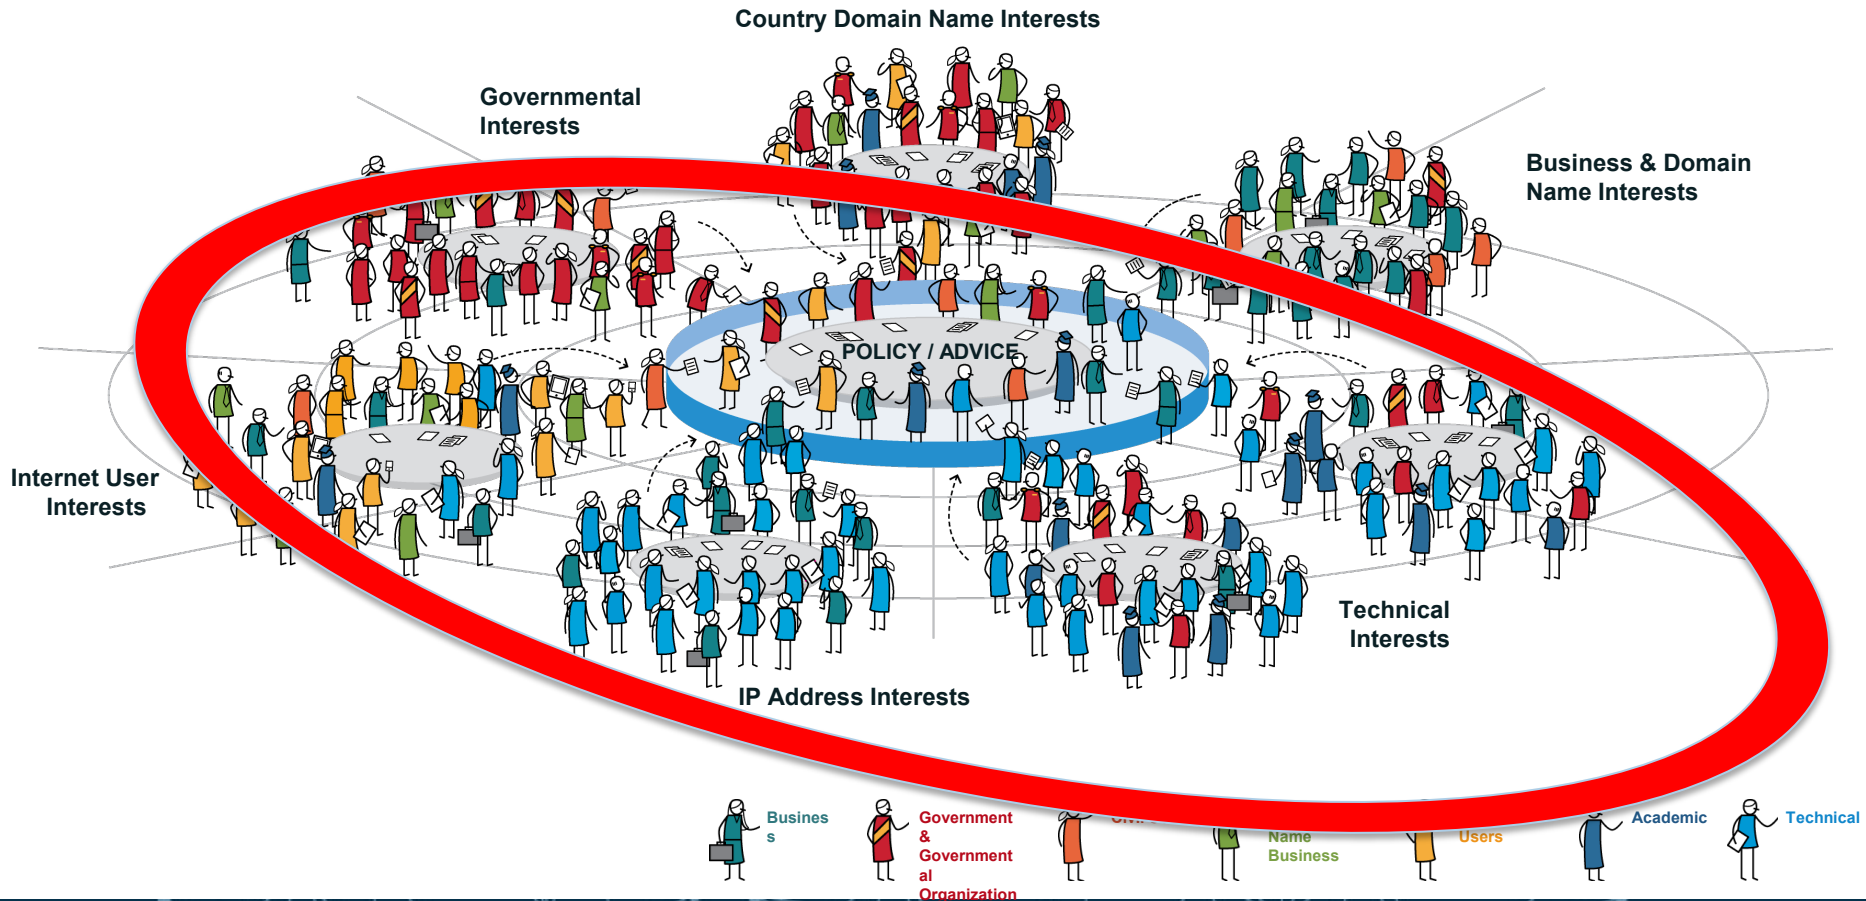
Country Domain Name Interests

Governmental Interests

Business & Domain Name Interests

POLICY / ADVICE

Internet User Interests

Technical Interests

IP Address Interests

Business

Government & Governmental Organization

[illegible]

Name Business

Users

Academic

Technical